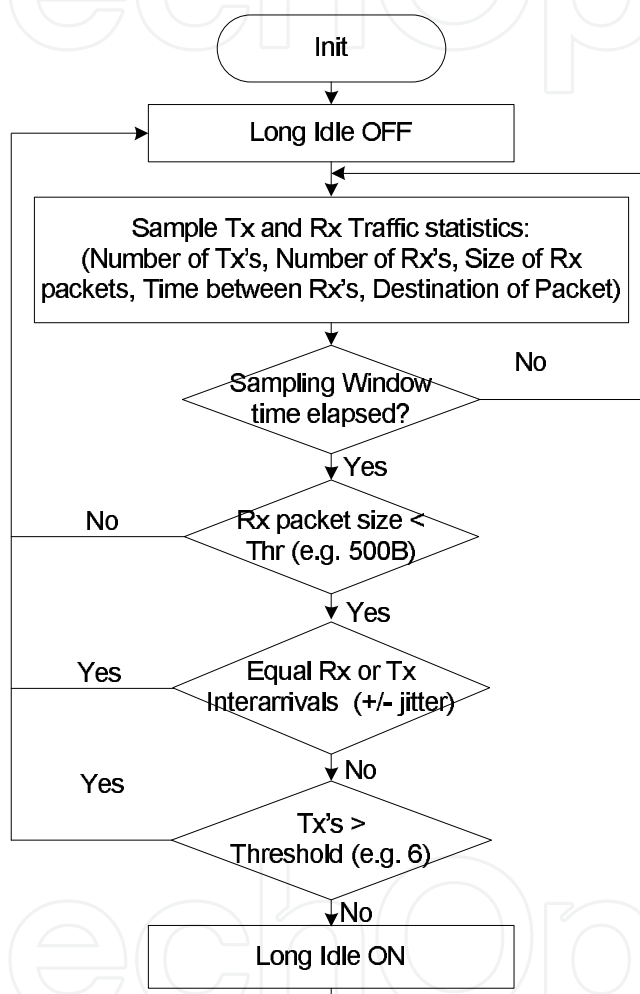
Init

Long Idle OFF

Sample Tx and Rx Traffic statistics: (Number of Tx's, Number of Rx's, Size of Rx packets, Time between Rx's, Destination of Packet)

No

Sampling Window time elapsed?

Yes

No

Rx packet size < Thr (e.g. 500B)

Yes

Yes

Equal Rx or Tx Interarrivals (+/- jitter)

No

Yes

Tx's > Threshold (e.g. 6)

No

Long Idle ON